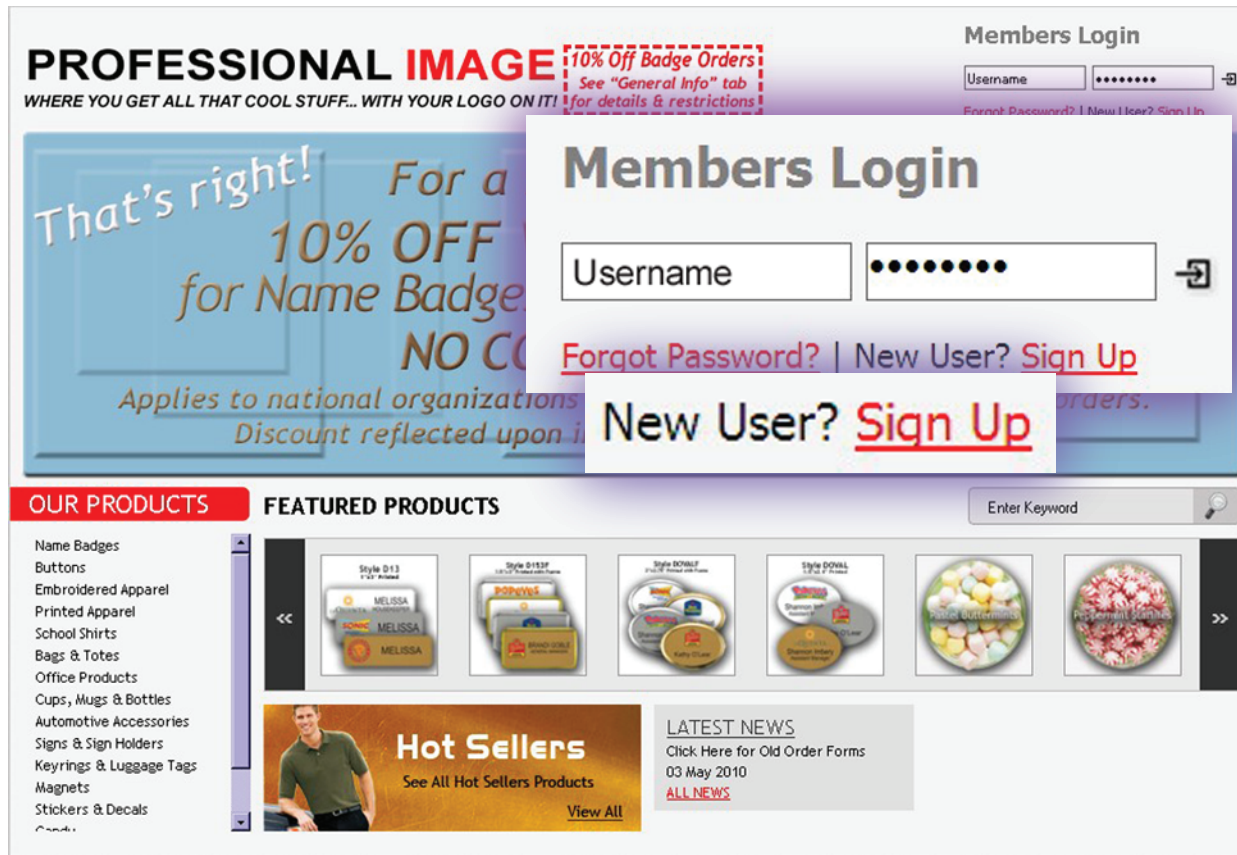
PROFESSIONAL IMAGE
WHERE YOU GET ALL THAT COOL STUFF... WITH YOUR LOGO ON IT!

10% Off Badge Orders
See "General Info" tab for details & restrictions

Members Login
Username
••••••••
Forgot Password? | New User? Sign Up

That's right!
For a
10% OFF
for Name Badge
NO C
Applies to national organizations
orders.
Discount reflected upon i

Members Login
Username
•••••••••
Forgot Password? | New User? Sign Up

New User? Sign Up

OUR PRODUCTS
Name Badges
Buttons
Embroidered Apparel
Printed Apparel
School Shirts
Bags & Totes
Office Products
Cups, Mugs & Bottles
Automotive Accessories
Signs & Sign Holders
Keyrings & Luggage Tags
Magnets
Stickers & Decals
Candy

FEATURED PRODUCTS
Enter Keyword
«
Style D13
MELISSA
MELISSA
MELISSA
Style D153F
POPEYES
Style DOVALF
Style DOVAL
Kathy O'Lear
Pastel Buttermints
Peppermint Starlites
»

Hot Sellers
See All Hot Sellers Products
View All

LATEST NEWS
Click Here for Old Order Forms
03 May 2010
ALL NEWS